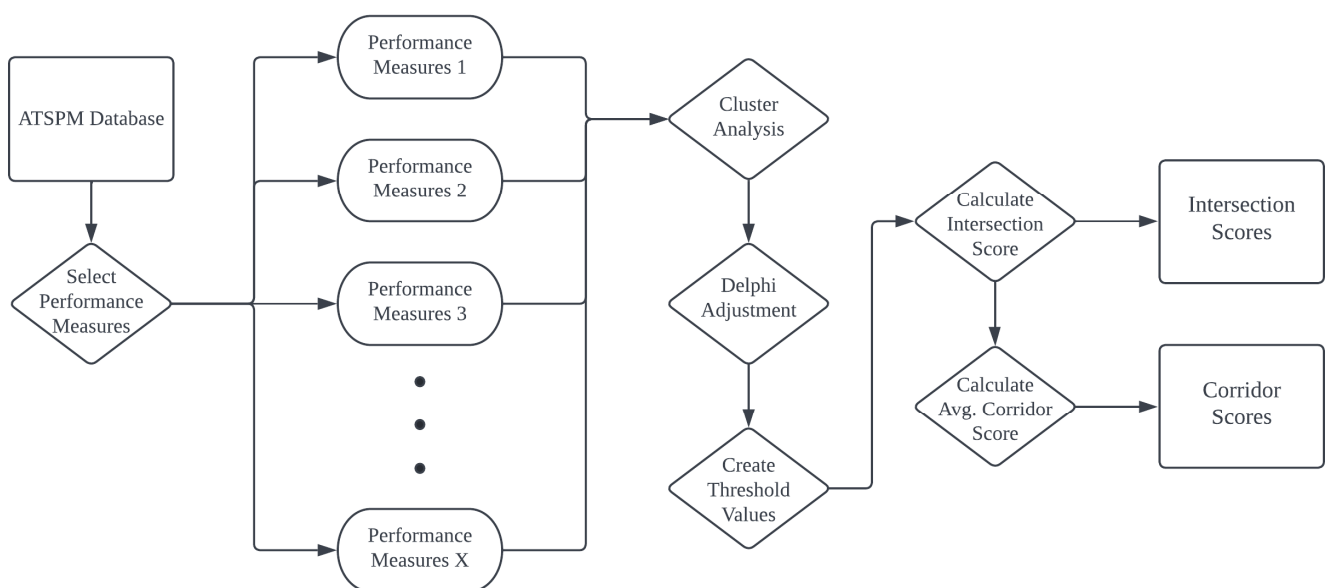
ATSPM Database

Select Performance Measures

Performance Measures 1

Performance Measures 2

Performance Measures 3

Performance Measures X

Cluster Analysis

Delphi Adjustment

Create Threshold Values

Calculate Intersection Score

Intersection Scores

Calculate Avg. Corridor Score

Corridor Scores